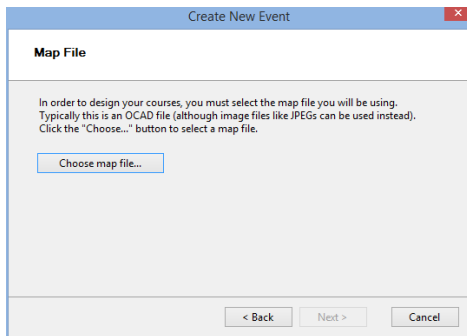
Create New Event

Map File

In order to design your courses, you must select the map file you will be using. Typically this is an OCAD file (although image files like JPEGs can be used instead). Click the "Choose..." button to select a map file.

Choose map file...

< Back

Next >

Cancel